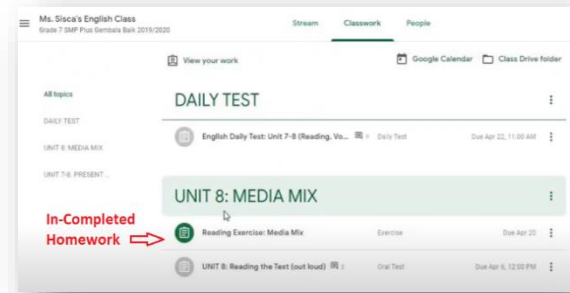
Ms. Sisca's English Class
Grade 7 SMP Plus Gembala Baik 2019/2020

Stream Classwork People

View your work

Google Calendar Class Drive folder

All topics

DAILY TEST

UNIT 8: MEDIA MIX

UNIT 7-8: PRESENT ...

DAILY TEST

English Daily Test: Unit 7-8 (Reading, Vo... Daily Test Due Apr 22, 11:00 AM

UNIT 8: MEDIA MIX

In-Completed Homework

Reading Exercise: Media Mix Exercise Due Apr 20

UNIT 8: Reading the Text (out loud) Oral Test Due Apr 6, 12:00 PM